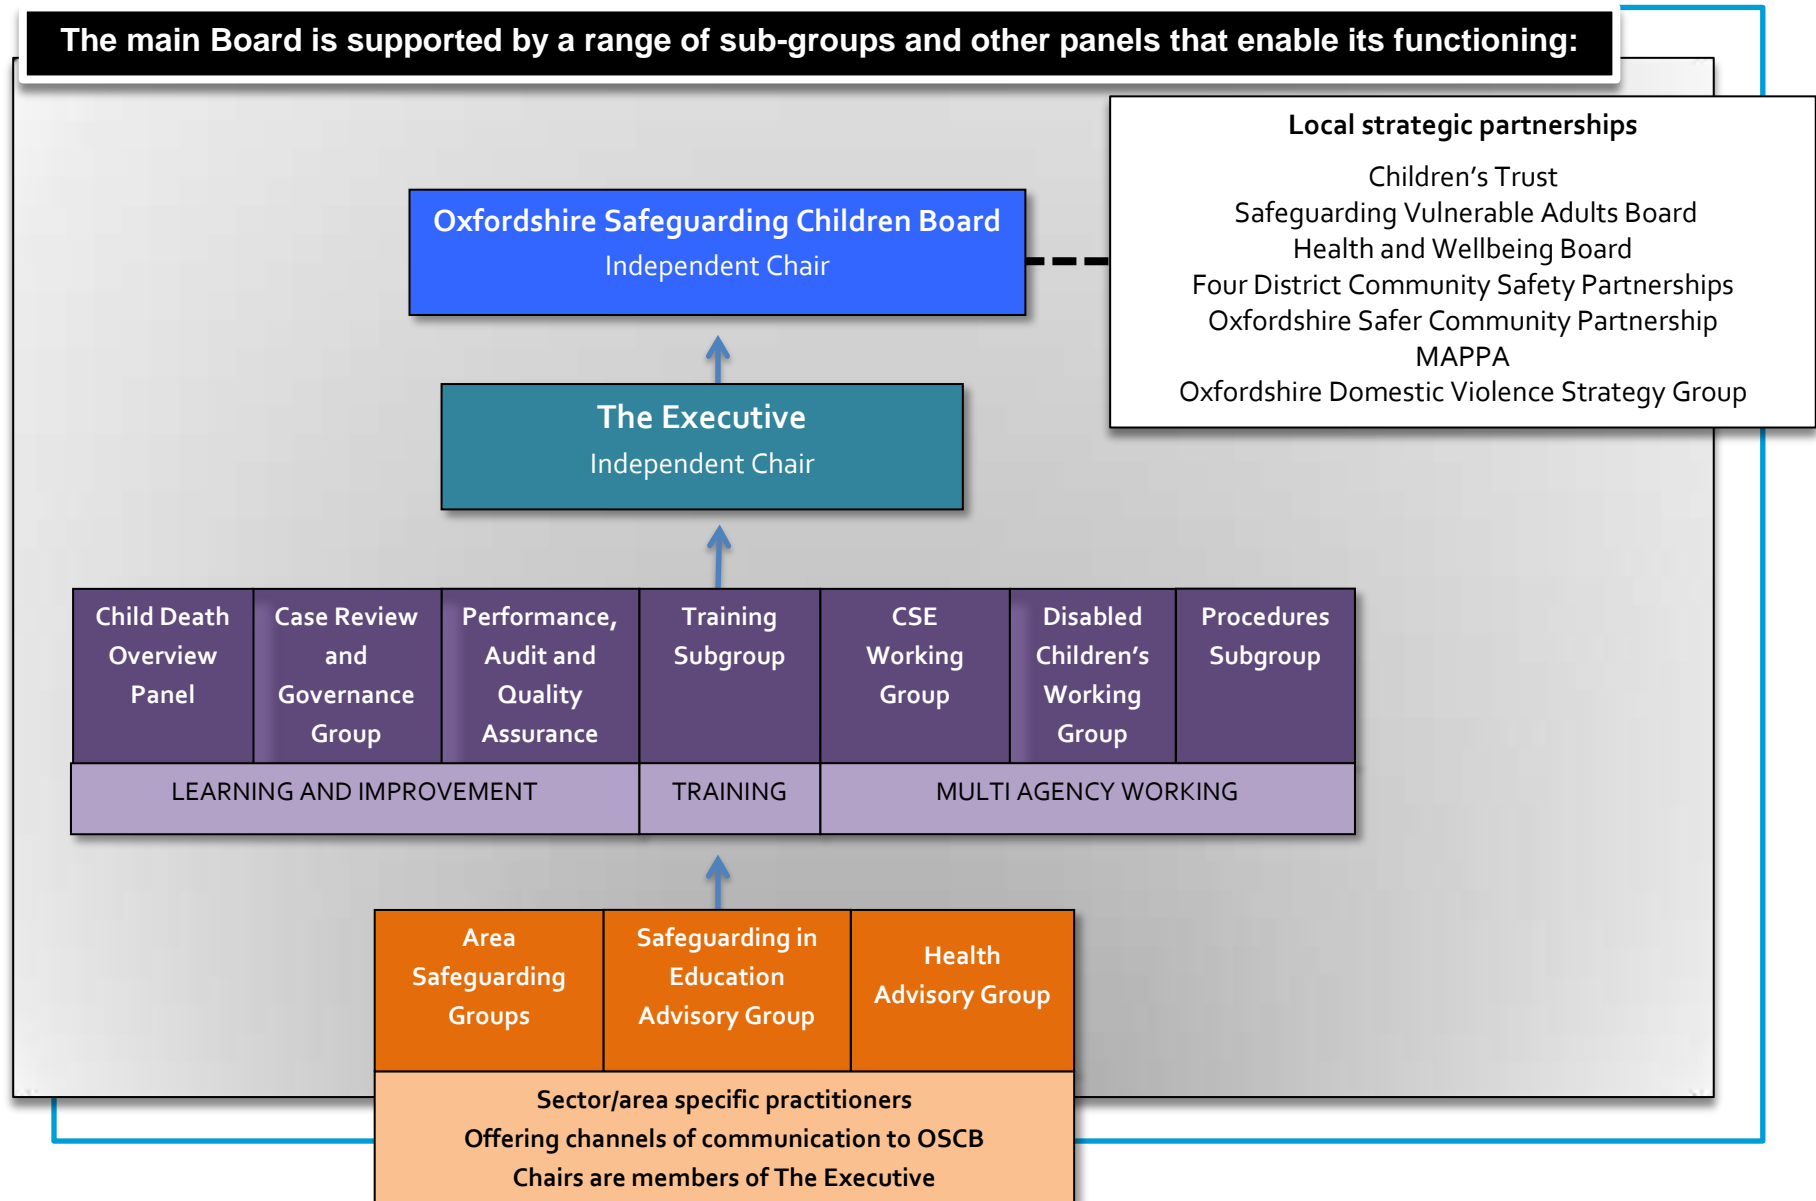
The main Board is supported by a range of sub-groups and other panels that enable its functioning:

Local strategic partnerships

Children’s Trust
Safeguarding Vulnerable Adults Board
Health and Wellbeing Board
Four District Community Safety Partnerships
Oxfordshire Safer Community Partnership
MAPPA
Oxfordshire Domestic Violence Strategy Group

Oxfordshire Safeguarding Children Board
Independent Chair

The Executive
Independent Chair

| Child Death Overview Panel | Case Review and Governance Group | Performance, Audit and Quality Assurance | Training Subgroup | CSE Working Group | Disabled Children’s Working Group | Procedures Subgroup |
|---|---|---|---|---|---|---|
| LEARNING AND IMPROVEMENT | | | TRAINING | MULTI AGENCY WORKING | | |

| Area Safeguarding Groups | Safeguarding in Education Advisory Group | Health Advisory Group |
|---|---|---|

Sector/area specific practitioners
Offering channels of communication to OSCB
Chairs are members of The Executive